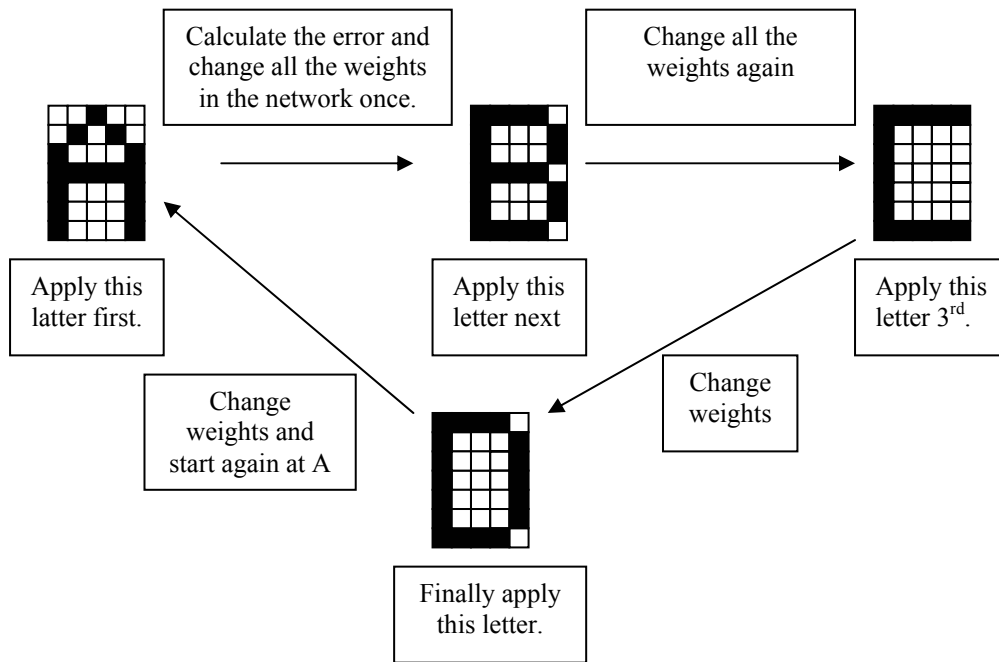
Calculate the error and change all the weights in the network once.

Change all the weights again

Apply this latter first.

Apply this letter next

Apply this letter 3$^{rd}$.

Change weights and start again at A

Change weights

Finally apply this letter.